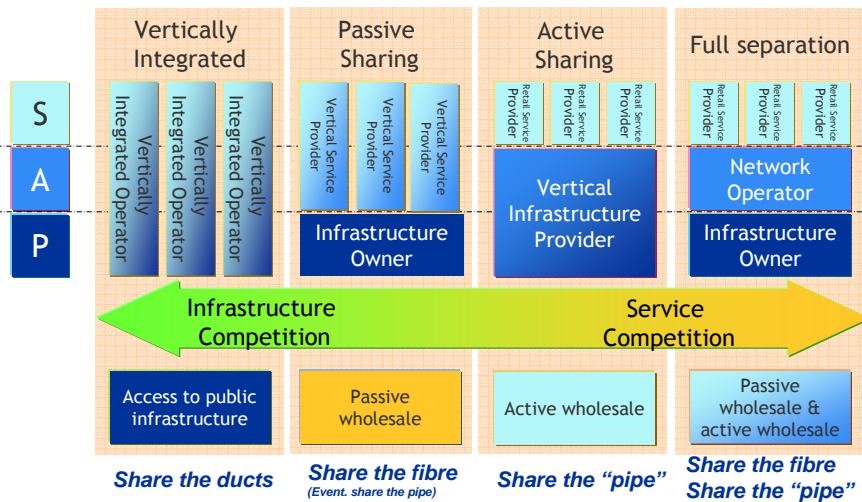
Vertically Integrated

Passive Sharing

Active Sharing

Full separation

S

A

P

Vertically Integrated Operator

Vertically Integrated Operator

Vertically Integrated Operator

Vertical Service Provider

Vertical Service Provider

Vertical Service Provider

Infrastructure Owner

Retail Service Provider

Retail Service Provider

Retail Service Provider

Vertical Infrastructure Provider

Retail Service Provider

Retail Service Provider

Retail Service Provider

Network Operator

Infrastructure Owner

Infrastructure Competition

Service Competition

Access to public infrastructure

Passive wholesale

Active wholesale

Passive wholesale & active wholesale

Share the ducts

Share the fibre
(Event. share the pipe)

Share the "pipe"

Share the fibre
Share the "pipe"